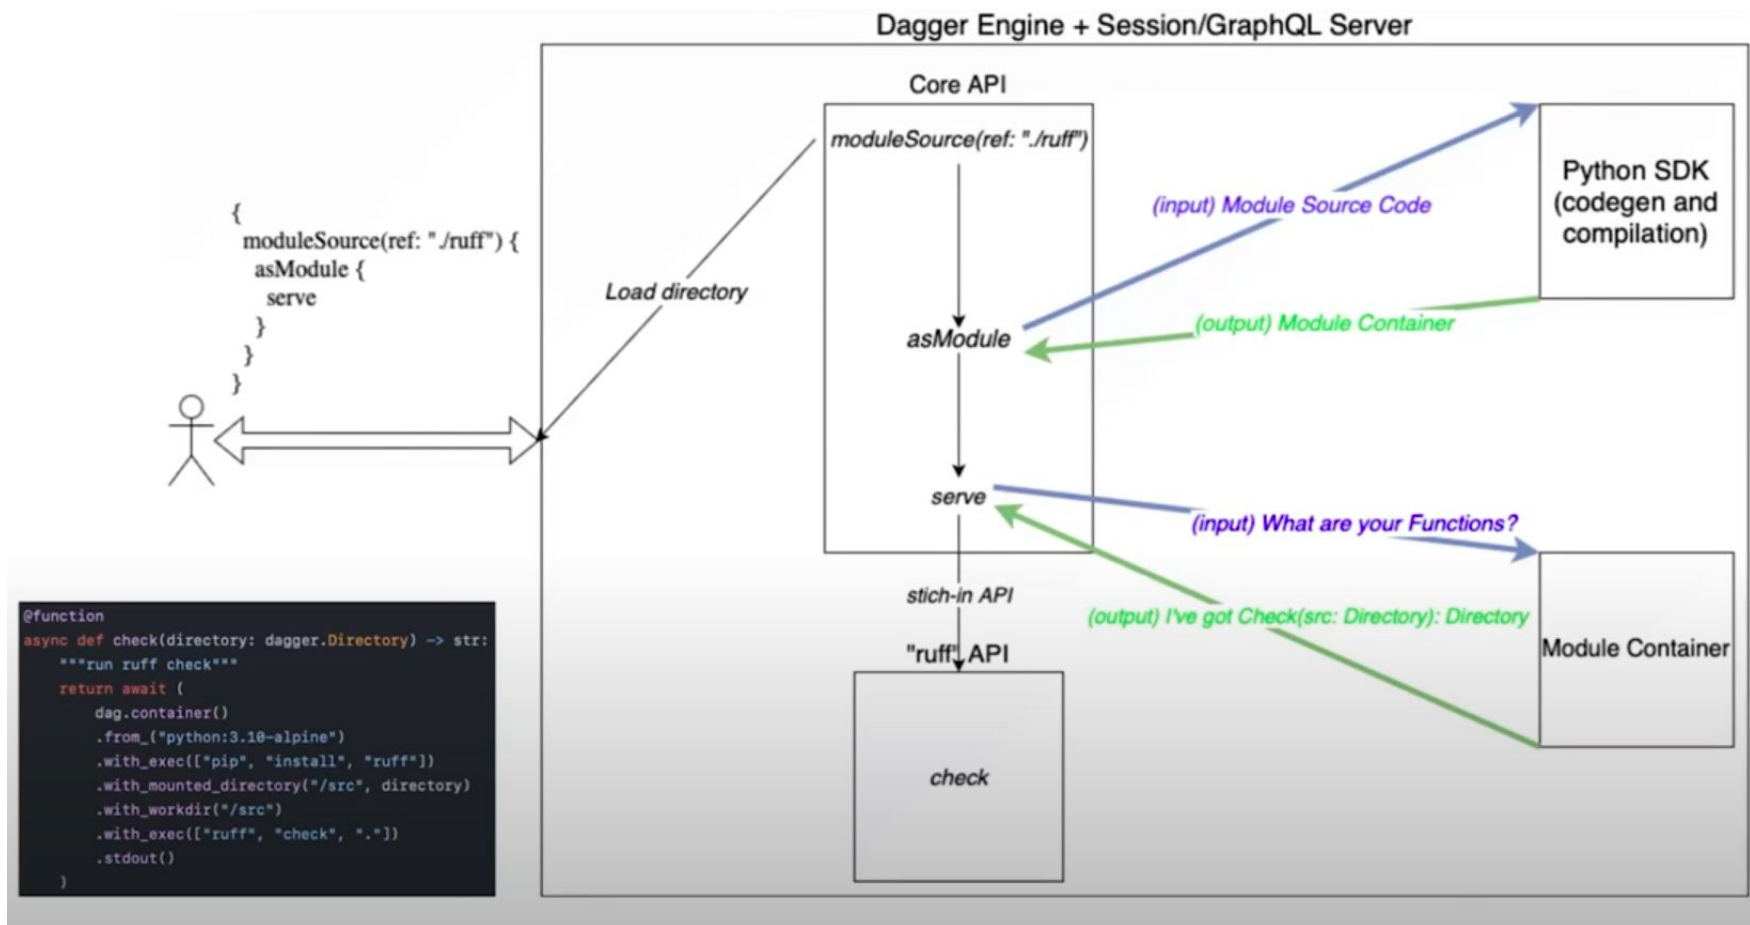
Dagger Engine + Session/GraphQL Server

{
moduleSource(ref: "./ruff") {
asModule {
serve
}
}
}

Load directory

Core API

moduleSource(ref: "./ruff")

asModule

serve

stich-in API

"ruff" API

check

(input) Module Source Code

(output) Module Container

Python SDK (codegen and compilation)

(input) What are your Functions?

(output) I've got Check(src: Directory): Directory

Module Container

```
@function
async def check(directory: dagger.Directory) -> str:
    """run ruff check"""
    return await (
        dag.container()
        .from_("python:3.10-alpine")
        .with_exec(["pip", "install", "ruff"])
        .with_mounted_directory("/src", directory)
        .with_workdir("/src")
        .with_exec(["ruff", "check", "."])
        .stdout()
    )
```